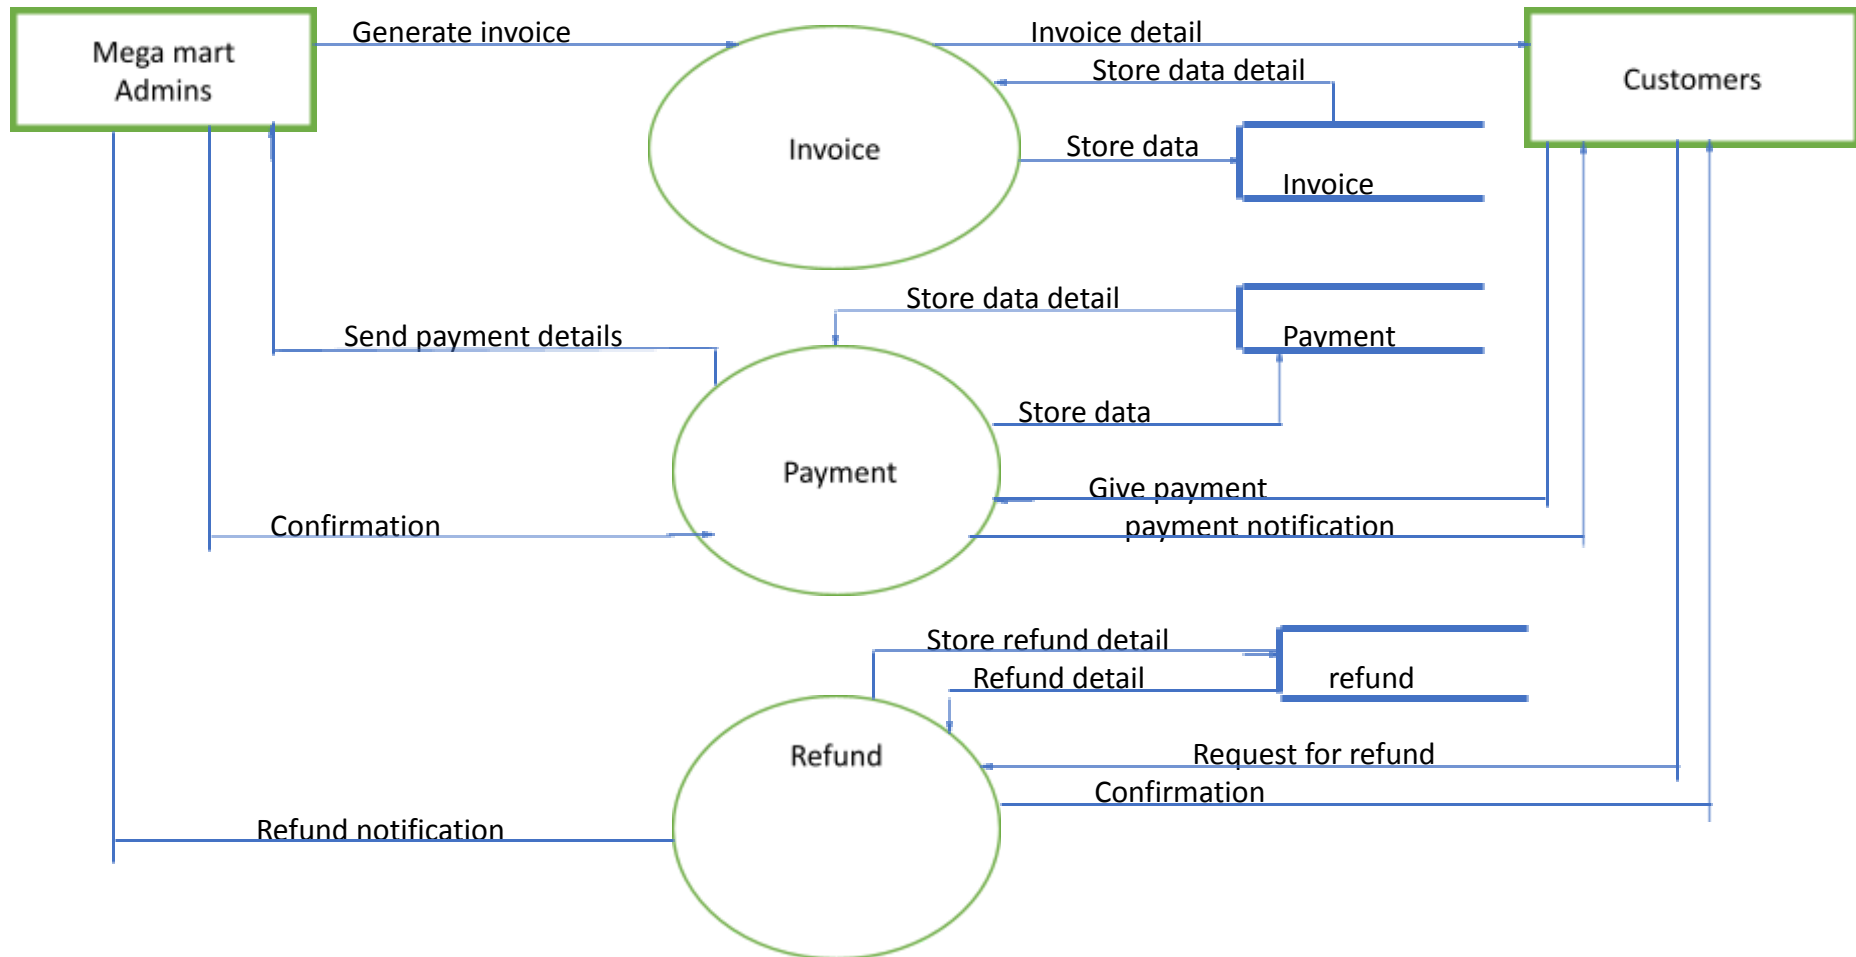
Mega mart Admins

Generate invoice

Invoice detail

Customers

Store data detail

Invoice

Store data

Invoice

Store data detail

Payment

Send payment details

Store data

Payment

Give payment

Confirmation

payment notification

Store refund detail

refund

Refund detail

Refund

Request for refund

Confirmation

Refund notification